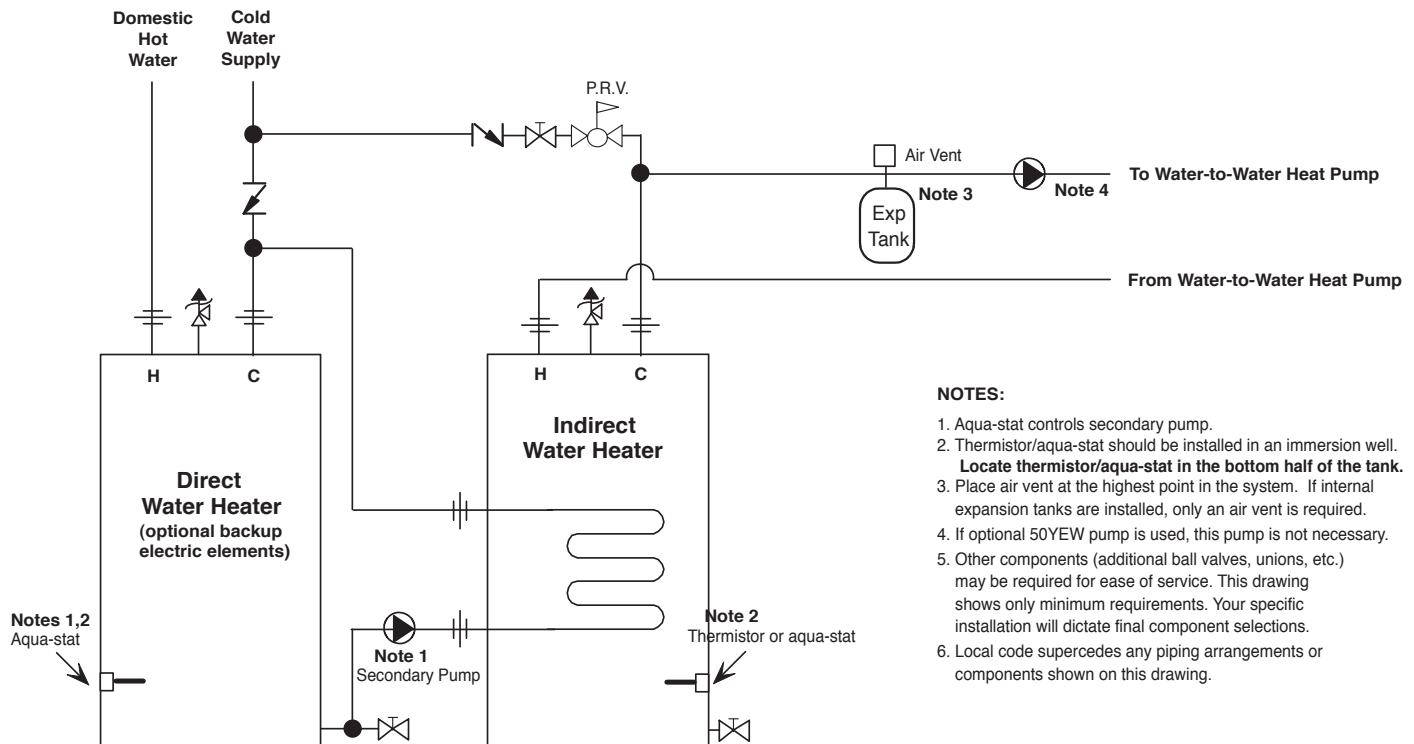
Domestic Hot Water

Cold Water Supply

P.R.V.

Air Vent

To Water-to-Water Heat Pump

Note 3

Note 4

Exp Tank

From Water-to-Water Heat Pump

H

C

H

C

Indirect Water Heater

Direct Water Heater (optional backup electric elements)

Notes 1,2
Aqua-stat

Note 1
Secondary Pump

Note 2
Thermistor or aqua-stat

NOTES:

1. Aqua-stat controls secondary pump.
2. Thermistor/aqua-stat should be installed in an immersion well. **Locate thermistor/aqua-stat in the bottom half of the tank.**
3. Place air vent at the highest point in the system. If internal expansion tanks are installed, only an air vent is required.
4. If optional 50YEW pump is used, this pump is not necessary.
5. Other components (additional ball valves, unions, etc.) may be required for ease of service. This drawing shows only minimum requirements. Your specific installation will dictate final component selections.
6. Local code supercedes any piping arrangements or components shown on this drawing.